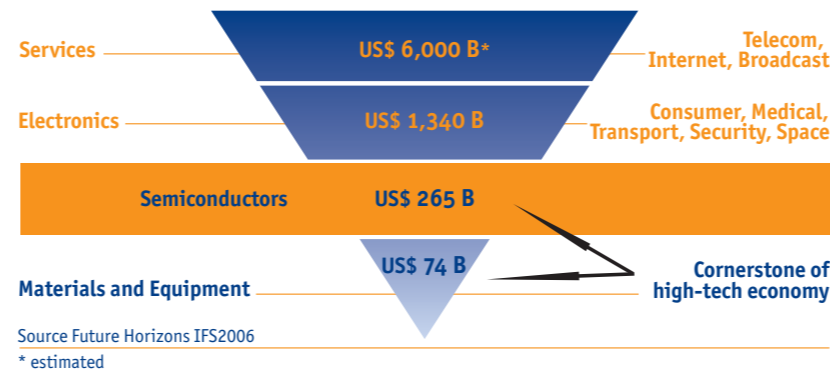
Services
US$ 6,000 B*
Telecom, Internet, Broadcast

Electronics
US$ 1,340 B
Consumer, Medical, Transport, Security, Space

Semiconductors
US$ 265 B

US$ 74 B
Materials and Equipment

Cornerstone of high-tech economy

Source Future Horizons IFS2006
* estimated